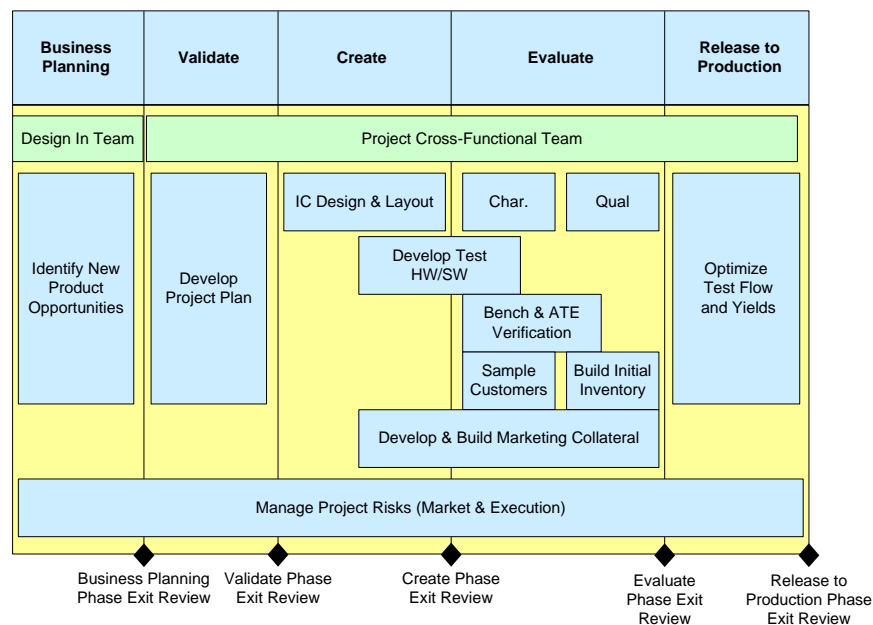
Business Planning

Validate

Create

Evaluate

Release to Production

Design In Team

Project Cross-Functional Team

Identify New Product Opportunities

Develop Project Plan

IC Design & Layout

Char.

Qual

Develop Test HW/SW

Bench & ATE Verification

Sample Customers

Build Initial Inventory

Develop & Build Marketing Collateral

Optimize Test Flow and Yields

Manage Project Risks (Market & Execution)

Business Planning Phase Exit Review

Validate Phase Exit Review

Create Phase Exit Review

Evaluate Phase Exit Review

Release to Production Phase Exit Review